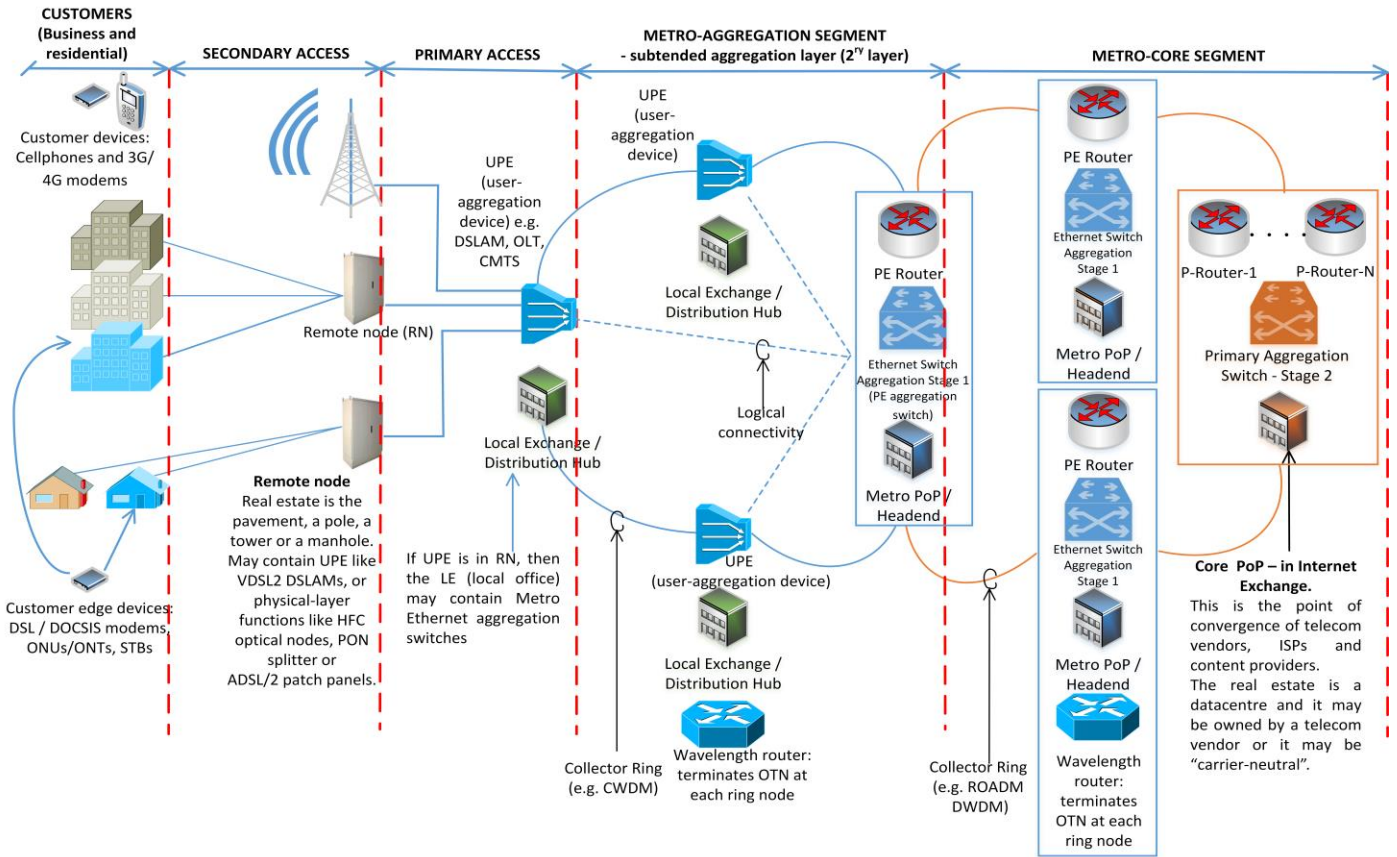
CUSTOMERS (Business and residential)

SECONDARY ACCESS

PRIMARY ACCESS

METRO-AGGREGATION SEGMENT - subtended aggregation layer (2$^{ry}$ layer)

METRO-CORE SEGMENT

Customer devices: Cellphones and 3G/ 4G modems

UPE (user-aggregation device) e.g. DSLAM, OLT, CMTS

UPE (user-aggregation device)

Local Exchange / Distribution Hub

Remote node (RN)

PE Router

Ethernet Switch Aggregation Stage 1

Metro PoP / Headend

P-Router-1

P-Router-N

Primary Aggregation Switch - Stage 2

PE Router

Ethernet Switch Aggregation Stage 1 (PE aggregation switch)

Metro PoP / Headend

Logical connectivity

Local Exchange / Distribution Hub

Remote node
Real estate is the pavement, a pole, a tower or a manhole. May contain UPE like VDSL2 DSLAMs, or physical-layer functions like HFC optical nodes, PON splitter or ADSL/2 patch panels.

If UPE is in RN, then the LE (local office) may contain Metro Ethernet aggregation switches

UPE (user-aggregation device)

Local Exchange / Distribution Hub

Wavelength router: terminates OTN at each ring node

Collector Ring (e.g. CWDM)

PE Router

Ethernet Switch Aggregation Stage 1

Metro PoP / Headend

Wavelength router: terminates OTN at each ring node

Collector Ring (e.g. ROADM DWDM)

Core PoP – in Internet Exchange.
This is the point of convergence of telecom vendors, ISPs and content providers.
The real estate is a datacentre and it may be owned by a telecom vendor or it may be "carrier-neutral".

Customer edge devices: DSL / DOCSIS modems, ONUs/ONTs, STBs